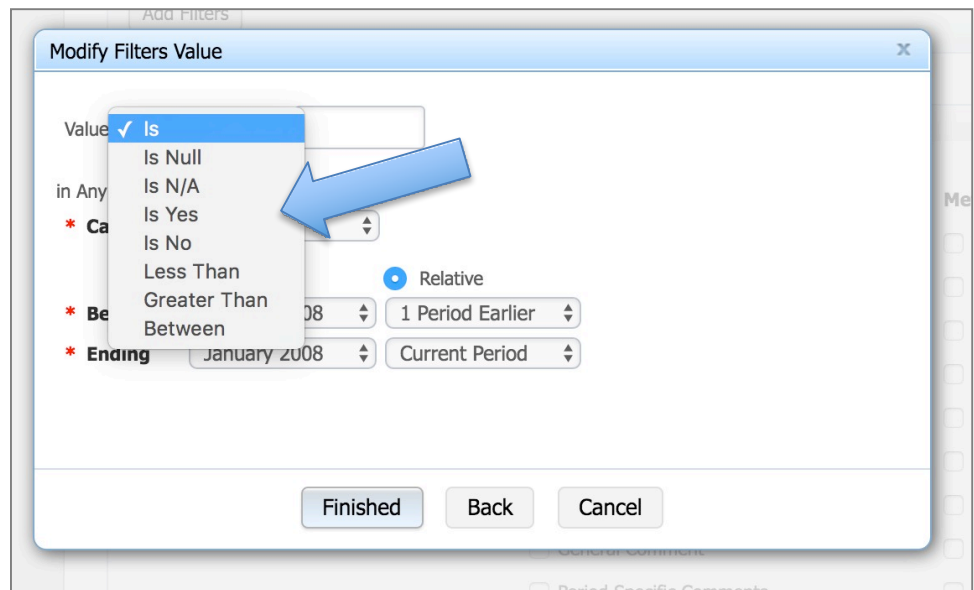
Add Filters

Modify Filters Value

x

Value ✓ Is
Is Null
Is N/A
Is Yes
Is No
Less Than
Greater Than
Between

in Any

* Ca

Relative

* Be 08 1 Period Earlier

* Ending January 2008 Current Period

Me

Finished Back Cancel

General Comment

Period Specific Comments